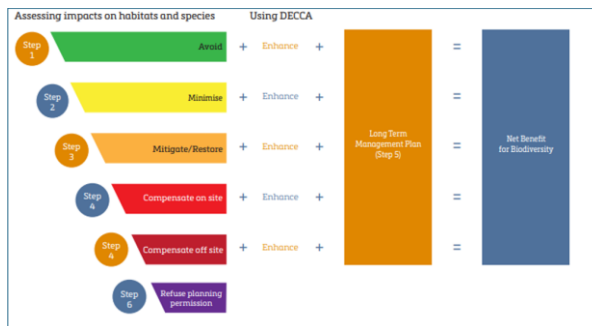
Assessing impacts on habitats and species

Using DECCA

Step 1

Avoid

+ Enhance +

Step 2

Minimise

+ Enhance +

Step 3

Mitigate/Restore

+ Enhance +

Step 4

Compensate on site

+ Enhance +

Step 4

Compensate off site

+ Enhance +

Step 6

Refuse planning permission

Long Term Management Plan (Step 5)

=

=

=

=

=

Net Benefit for Biodiversity